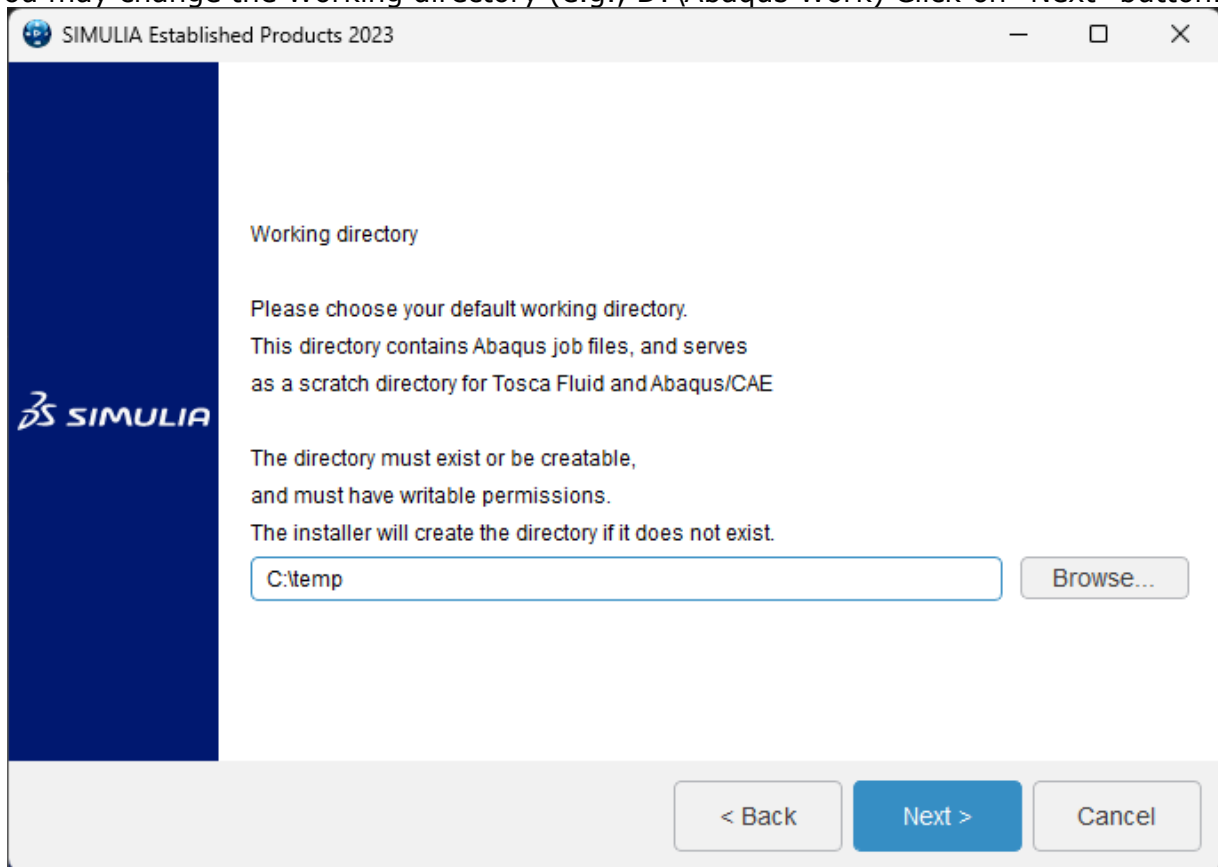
SIMULIA Established Products 2023

Working directory

Please choose your default working directory.
This directory contains Abaqus job files, and serves as a scratch directory for Tosca Fluid and Abaqus/CAE

3S SIMULIA

The directory must exist or be creatable, and must have writable permissions.
The installer will create the directory if it does not exist.

C:\temp

Browse...

< Back

Next >

Cancel